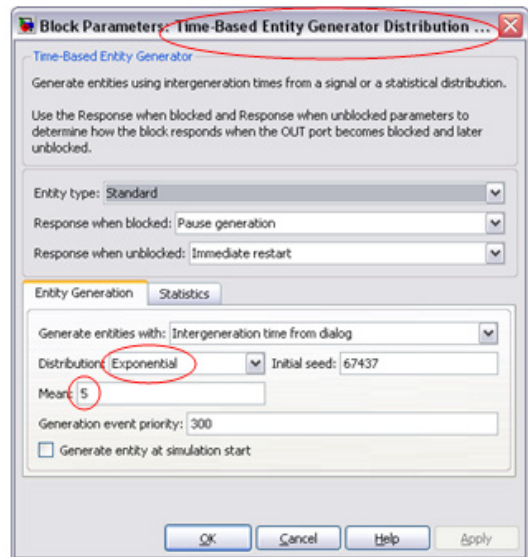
Block Parameters: Time-Based Entity Generator Distribution ...

Time-Based Entity Generator

Generate entities using intergeneration times from a signal or a statistical distribution.

Use the Response when blocked and Response when unblocked parameters to determine how the block responds when the OUT port becomes blocked and later unblocked.

Entity type: Standard

Response when blocked: Pause generation

Response when unblocked: Immediate restart

Entity Generation | Statistics

Generate entities with: Intergeneration time from dialog

Distribution: Exponential

Initial seed: 67437

Mean: 5

Generation event priority: 300

Generate entity at simulation start

OK | Cancel | Help | Apply